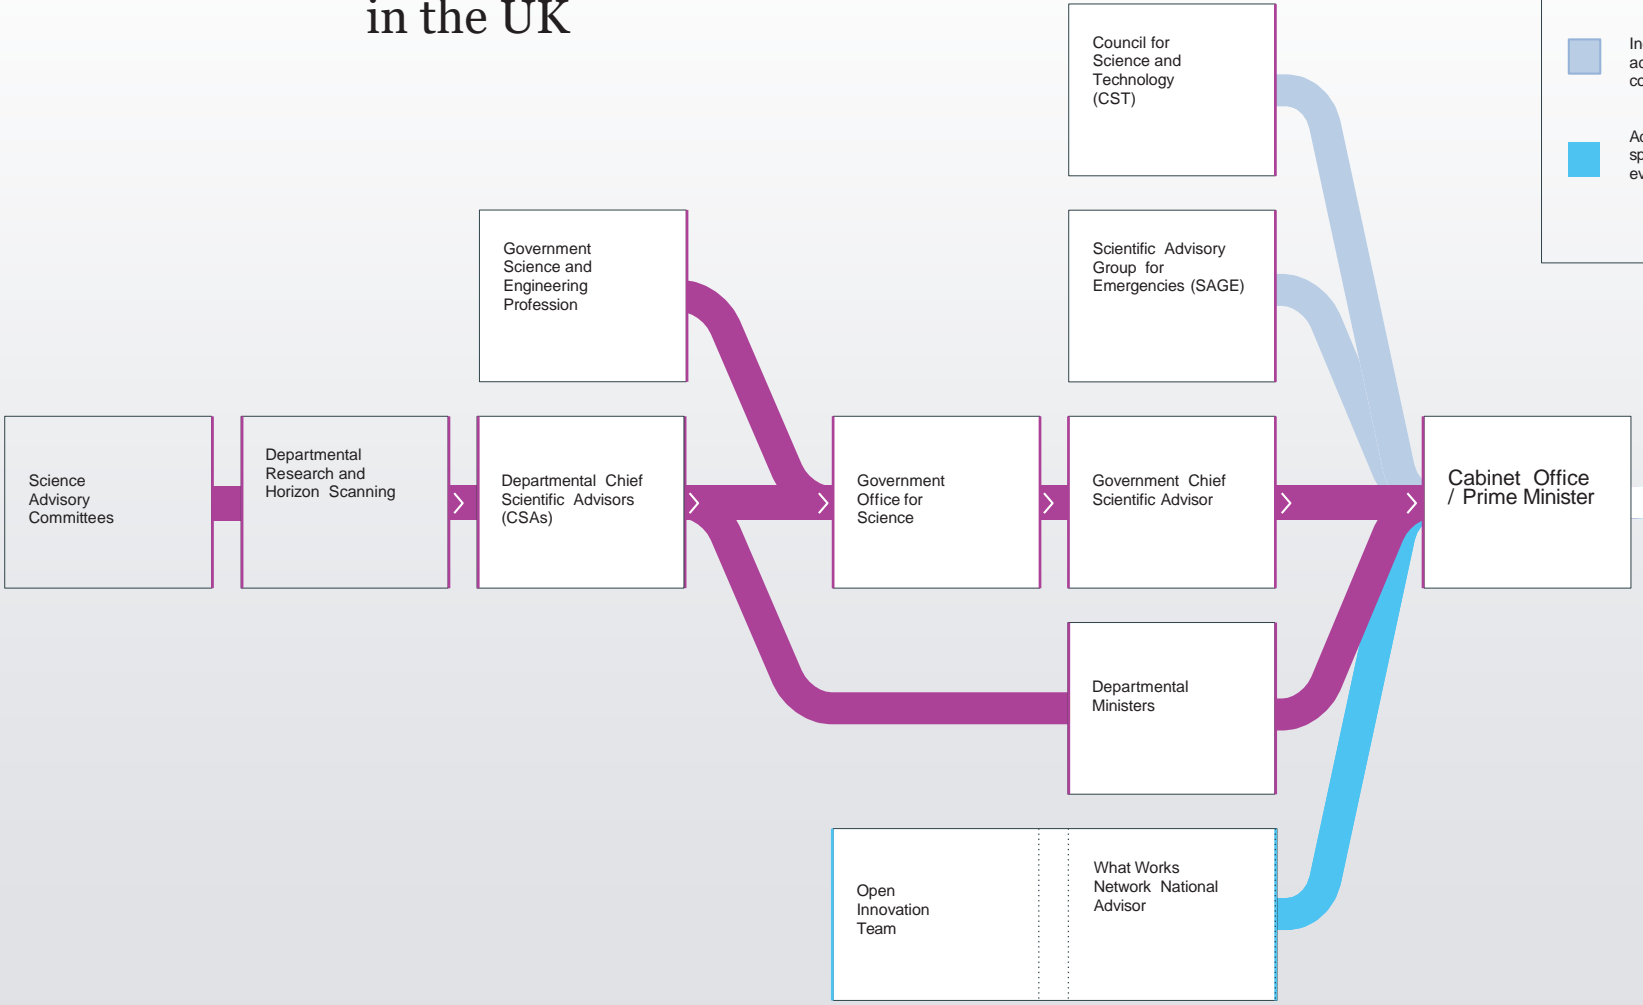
in the UK

Council for Science and Technology (CST)

In ac co

Ac sp ev

Government Science and Engineering Profession

Scientific Advisory Group for Emergencies (SAGE)

Science Advisory Committees

Departmental Research and Horizon Scanning

Departmental Chief Scientific Advisors (CSAs)

Government Office for Science

Government Chief Scientific Advisor

Cabinet Office / Prime Minister

Departmental Ministers

Open Innovation Team

What Works Network National Advisor